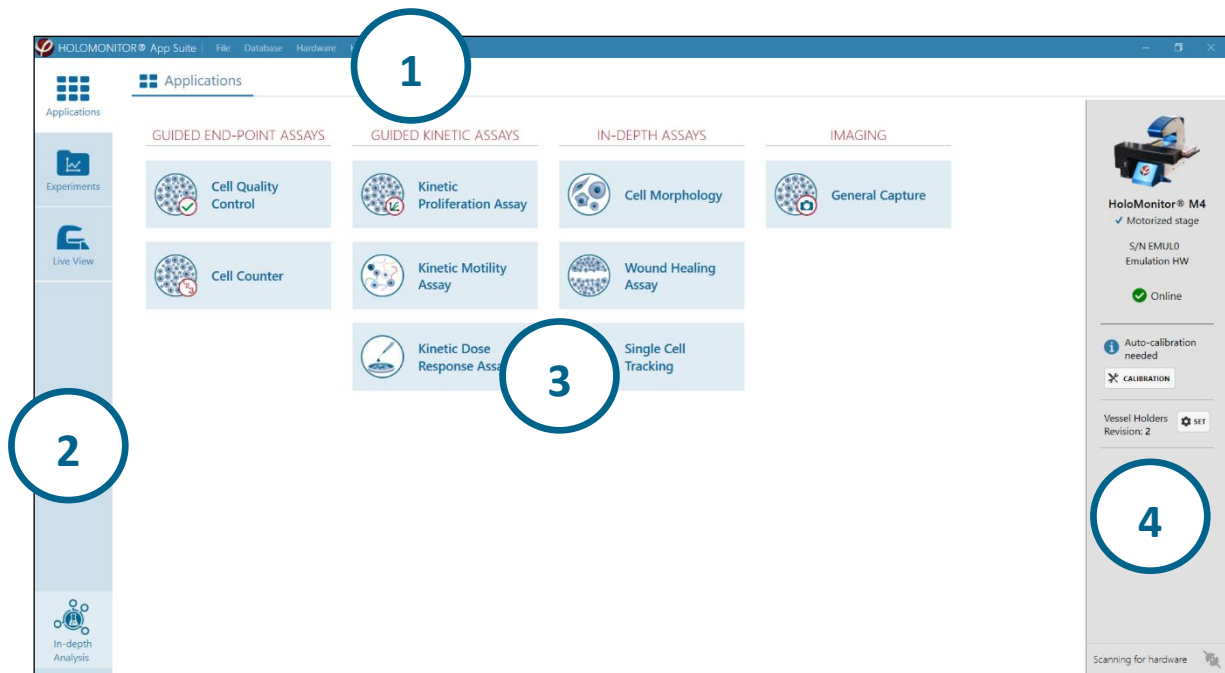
HOLOMONITOR® App Suite | File Database Hardware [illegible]

1

Applications

Applications

Experiments

Live View

GUIDED END-POINT ASSAYS

Cell Quality Control

Cell Counter

GUIDED KINETIC ASSAYS

Kinetic Proliferation Assay

Kinetic Motility Assay

Kinetic Dose Response Assa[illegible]

IN-DEPTH ASSAYS

Cell Morphology

Wound Healing Assay

Single Cell Tracking

IMAGING

General Capture

3

2

In-depth Analysis

HoloMonitor® M4
✓ Motorized stage

S/N EMUL0
Emulation HW

Online

Auto-calibration needed

CALIBRATION

Vessel Holders Revision: 2

SET

4

Scanning for hardware